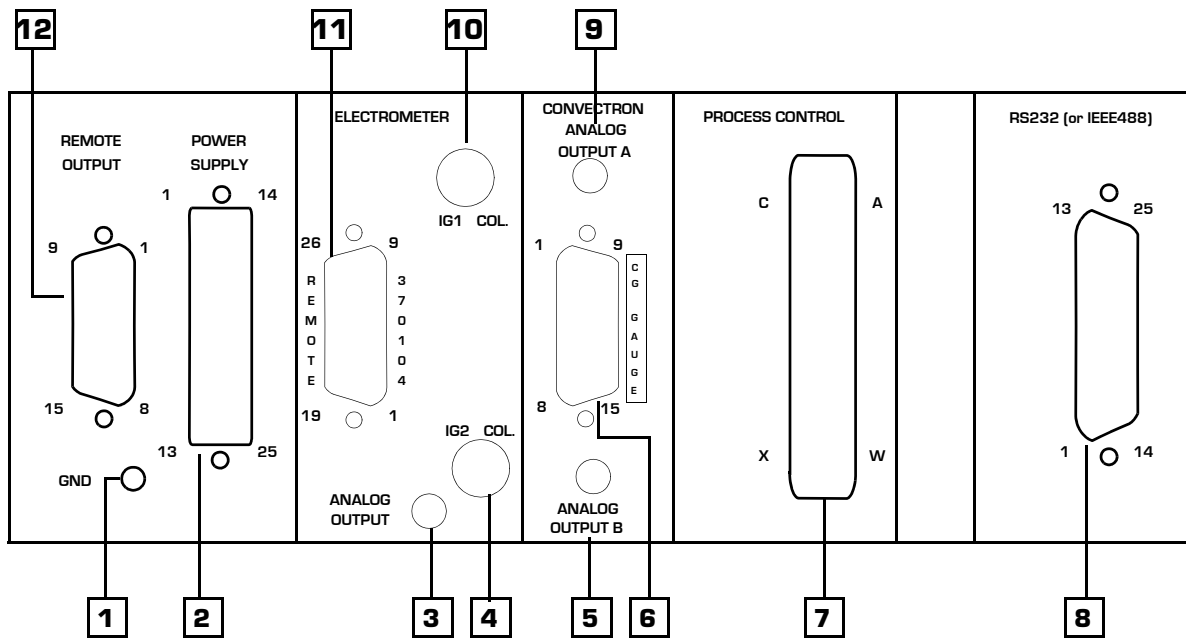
12
11
10
9

REMOTE OUTPUT
POWER SUPPLY
1
14
9
1
15
8
13
25
GND

ELECTROMETER
IG1 COL.
26
9
REMOTE
370104
19
1
IG2 COL.
ANALOG OUTPUT

CONVECTRON ANALOG OUTPUT A
1
9
CG GAUGE
8
15
ANALOG OUTPUT B

PROCESS CONTROL
C
A
X
W

RS232 (or IEEE488)
13
25
1
14

1
2
3
4
5
6
7
8